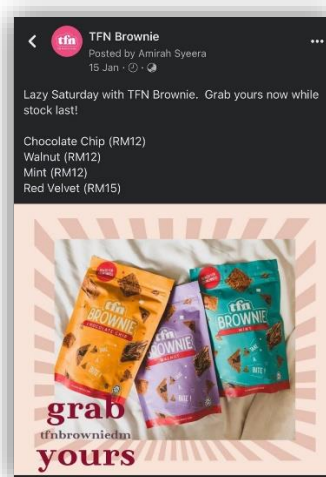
tfn TFN Brownie
Posted by Amirah Syeera
15 Jan ·

Lazy Saturday with TFN Brownie. Grab yours now while stock last!

Chocolate Chip (RM12)
Walnut (RM12)
Mint (RM12)
Red Velvet (RM15)

tfn BROWNIE CHOCOLATE CHIP
tfn BROWNIE WALNUT
tfn BROWNIE MINT

grab
tfnbrowniedm
yours